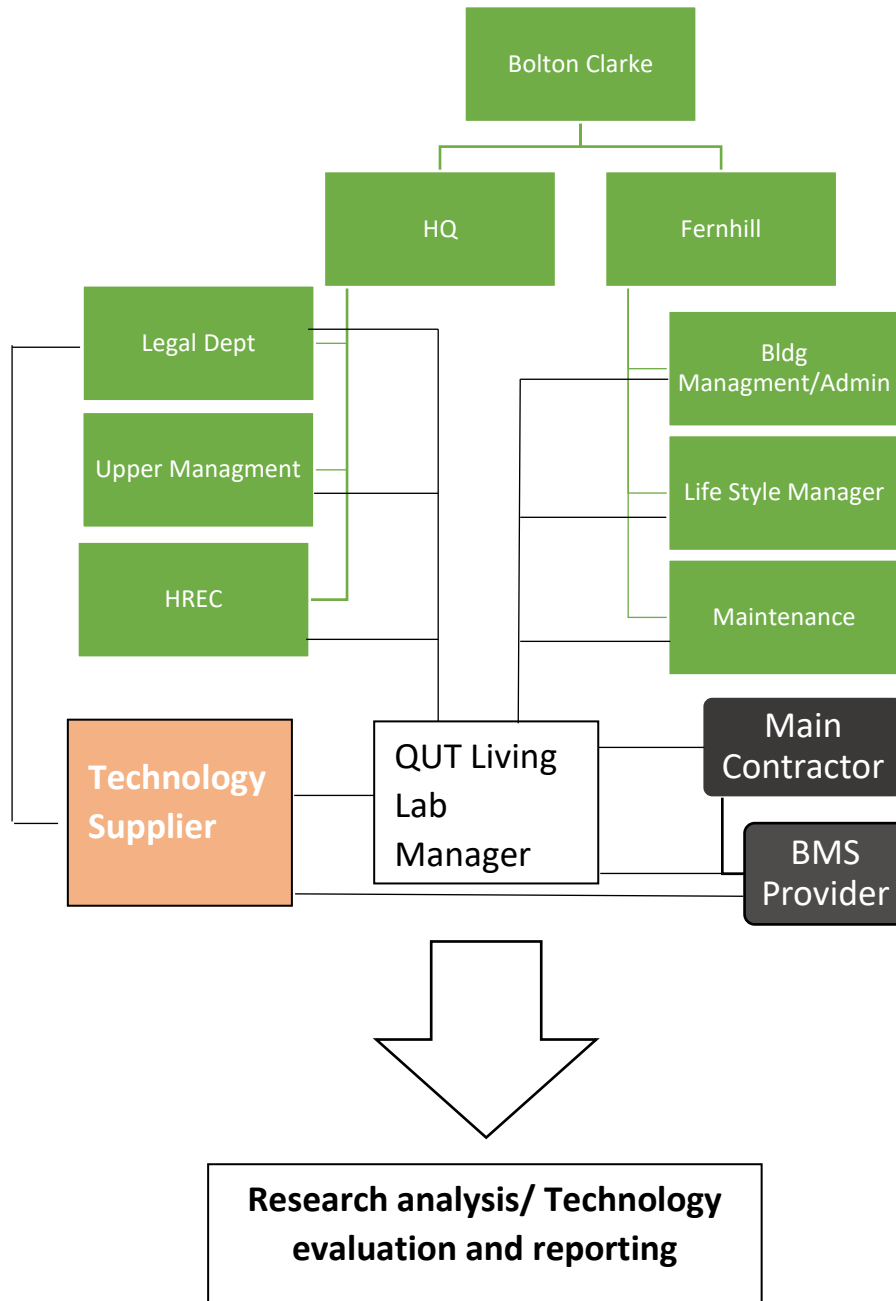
Bolton Clarke

HQ

Fernhill

Legal Dept

Upper Managment

HREC

Bldg Managment/Admin

Life Style Manager

Maintenance

Technology Supplier

QUT Living Lab Manager

Main Contractor

BMS Provider

Research analysis/ Technology evaluation and reporting